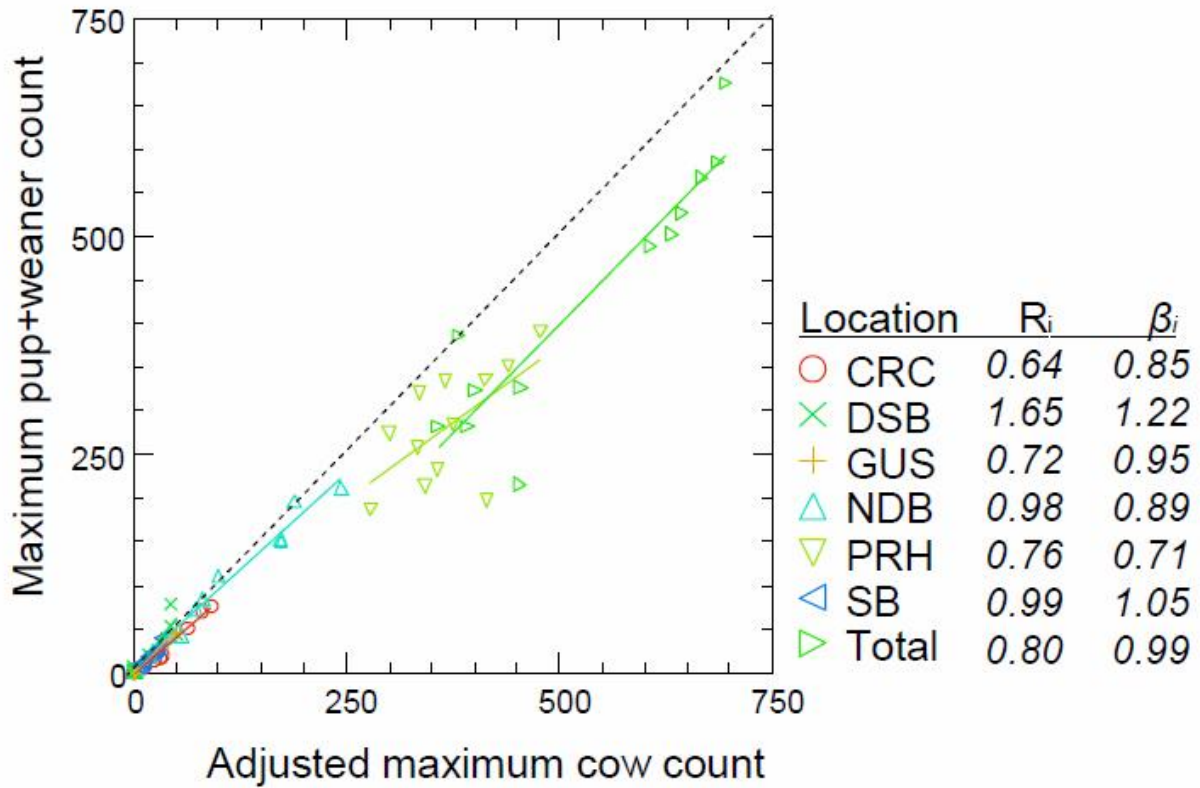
750

500

250

0

Maximum pup+weaner count

0 250 500 750

Adjusted maximum cow count

| Location | $R_i$ | $\beta_i$ |
|---|---|---|
| CRC | 0.64 | 0.85 |
| DSB | 1.65 | 1.22 |
| GUS | 0.72 | 0.95 |
| NDB | 0.98 | 0.89 |
| PRH | 0.76 | 0.71 |
| SB | 0.99 | 1.05 |
| Total | 0.80 | 0.99 |